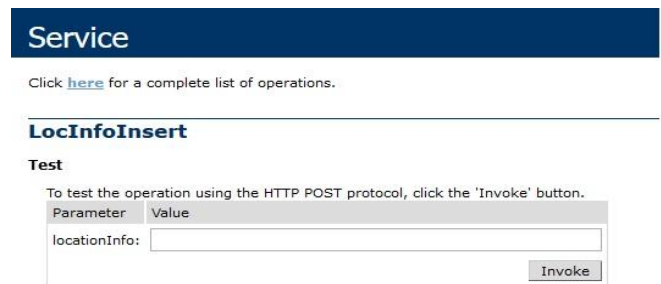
Service

Click here for a complete list of operations.

LocInfoInsert

Test

To test the operation using the HTTP POST protocol, click the 'Invoke' button.

| Parameter | Value |
|---|---|
| locationInfo: | |

Invoke